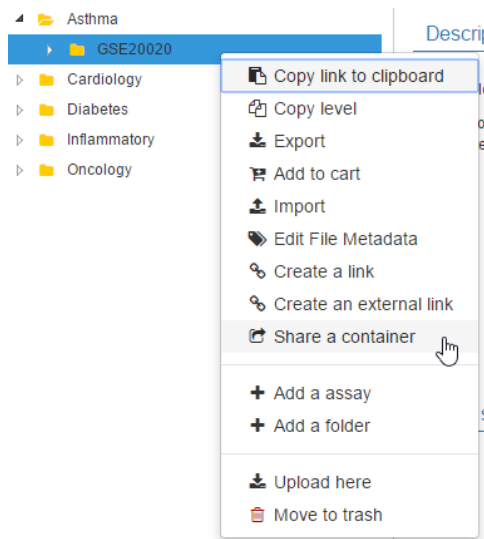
Asthma
GSE20020
Cardiology
Diabetes
Inflammatory
Oncology

Descrip

Copy link to clipboard
Copy level
Export
Add to cart
Import
Edit File Metadata
Create a link
Create an external link
Share a container

Add a assay
Add a folder

Upload here
Move to trash